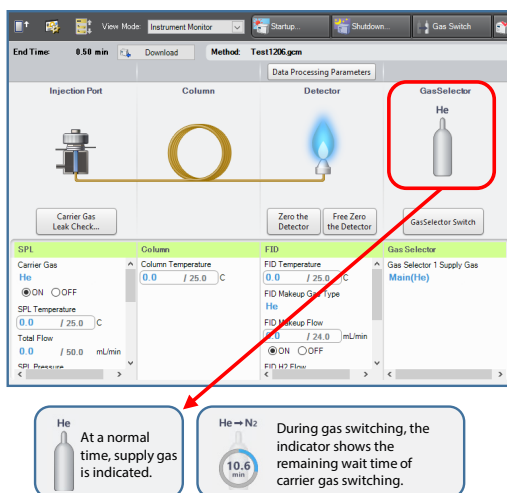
View Mode: Instrument Monitor

Startup...

Shutdown...

Gas Switch

End Time: 0.50 min

Download

Method: Test1206.gcm

Data Processing Parameters

Injection Port

Column

Detector

GasSelector

He

Carrier Gas Leak Check...

Zero the Detector

Free Zero the Detector

GasSelector Switch

SPL

Carrier Gas

He

ON OFF

SPL Temperature

0.0 / 25.0 C

Total Flow

0.0 / 50.0 mL/min

SPL Pressure

Column

Column Temperature

0.0 / 25.0 C

FID

FID Temperature

0.0 / 25.0 C

FID Makeup Gas Type

He

FID Makeup Flow

0.0 / 24.0 mL/min

ON OFF

FID H2 Flow

Gas Selector

Gas Selector 1 Supply Gas

Main(He)

He

At a normal time, supply gas is indicated.

He → $N_2$

10.6 min

During gas switching, the indicator shows the remaining wait time of carrier gas switching.